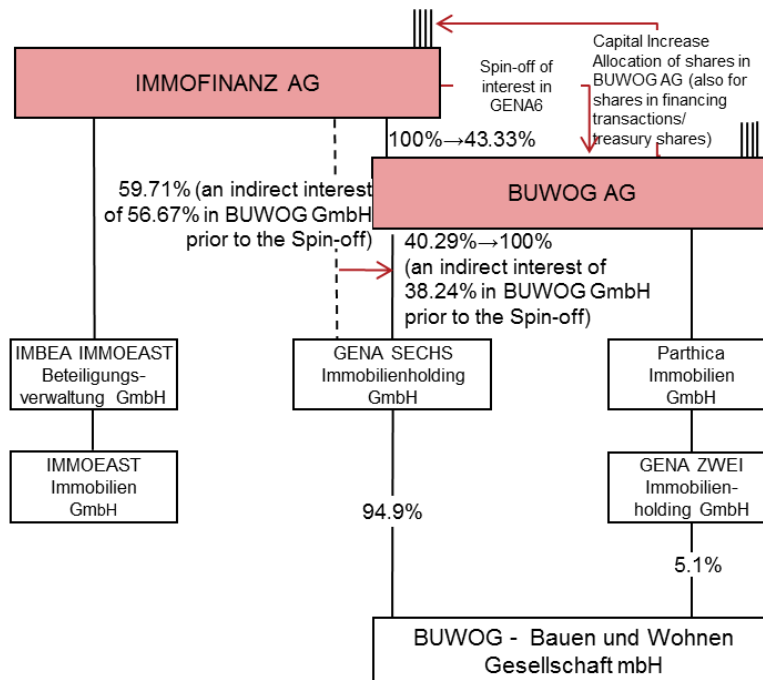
IMMOFINANZ AG

Spin-off of interest in GENA6

Capital Increase
Allocation of shares in BUWOG AG (also for shares in financing transactions/ treasury shares)

100%→43.33%

BUWOG AG

59.71% (an indirect interest of 56.67% in BUWOG GmbH prior to the Spin-off)

40.29%→100% (an indirect interest of 38.24% in BUWOG GmbH prior to the Spin-off)

IMBEA IMMOEAST Beteiligungsverwaltung GmbH

GENA SECHS Immobilienholding GmbH

Parthica Immobilien GmbH

IMMOEAST Immobilien GmbH

94.9%

GENA ZWEI Immobilienholding GmbH

5.1%

BUWOG - Bauen und Wohnen Gesellschaft mbH